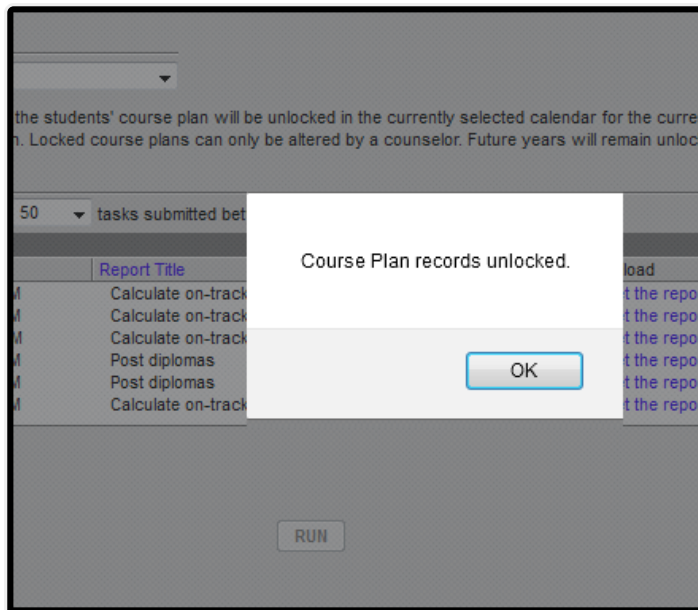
the students' course plan will be unlocked in the currently selected calendar for the curre
n. Locked course plans can only be altered by a counselor. Future years will remain unloc

50 tasks submitted bet

| | Report Title | | load |
|---|---|---|---|
| M | Calculate on-track | | t the repo |
| M | Calculate on-track | | t the repo |
| M | Calculate on-track | | t the repo |
| M | Post diplomas | | t the repo |
| M | Post diplomas | | t the repo |
| M | Calculate on-track | | t the repo |

Course Plan records unlocked.

OK

RUN